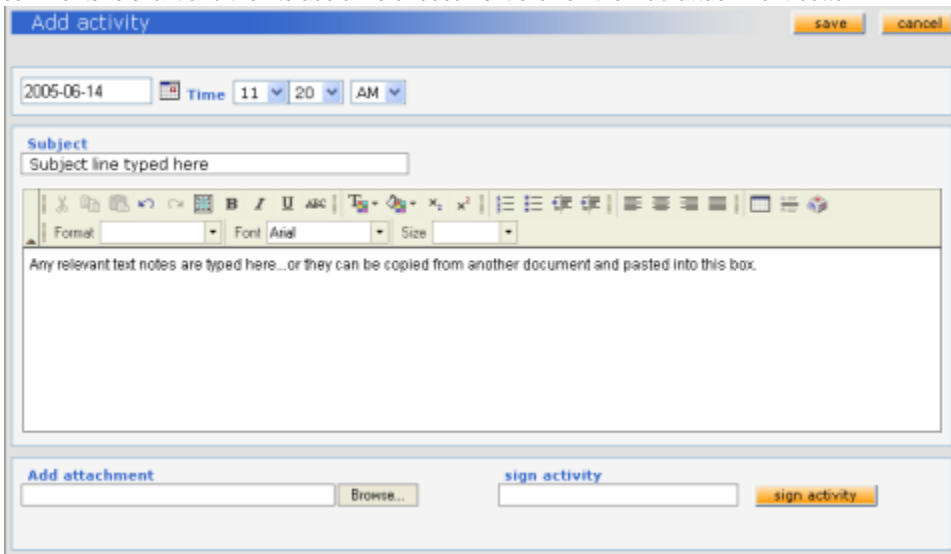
Add activity

save cancel

2005-06-14 Time 11 20 AM

Subject
Subject line typed here

Format Font Arial Size

Any relevant text notes are typed here...or they can be copied from another document and pasted into this box.

Add attachment
Browse...

sign activity
sign activity